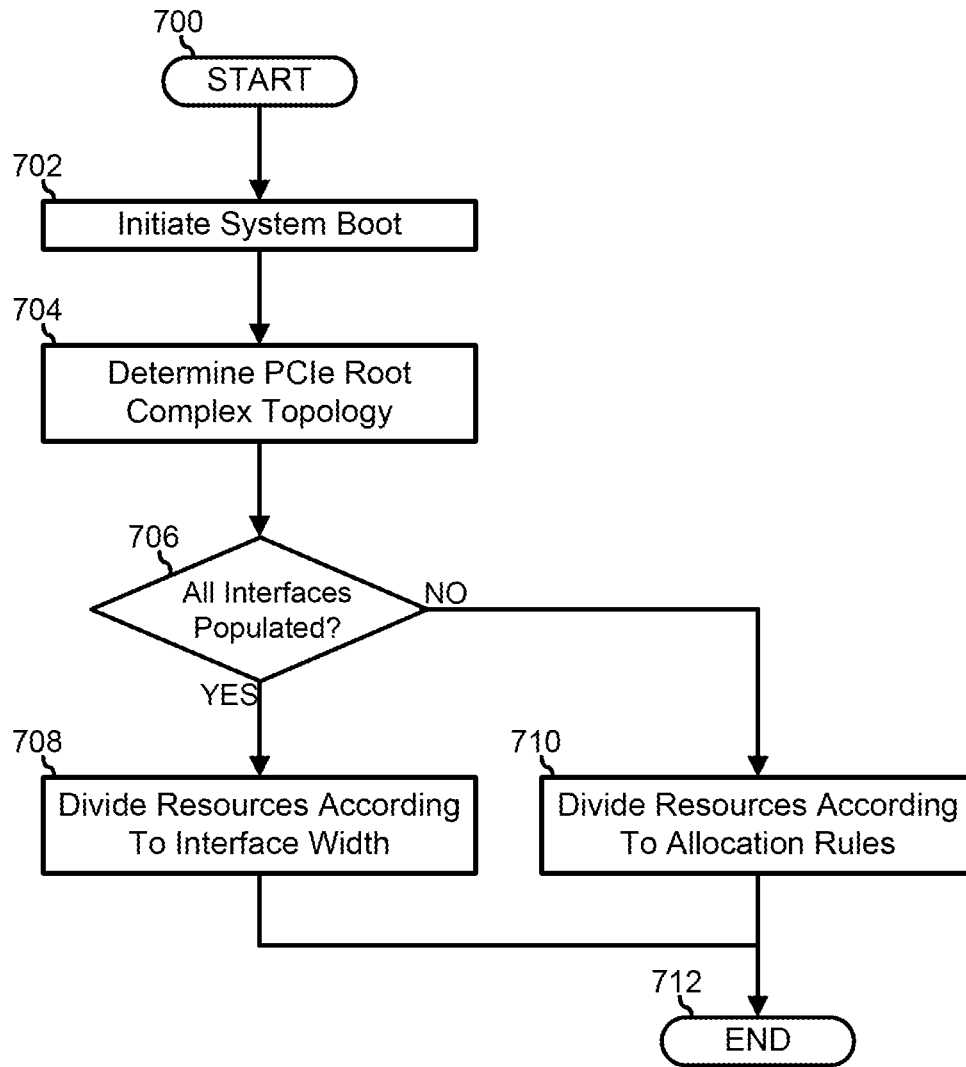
700
START

702
Initiate System Boot

704
Determine PCIe Root Complex Topology

706
All Interfaces Populated?

NO

YES

708
Divide Resources According To Interface Width

710
Divide Resources According To Allocation Rules

712
END